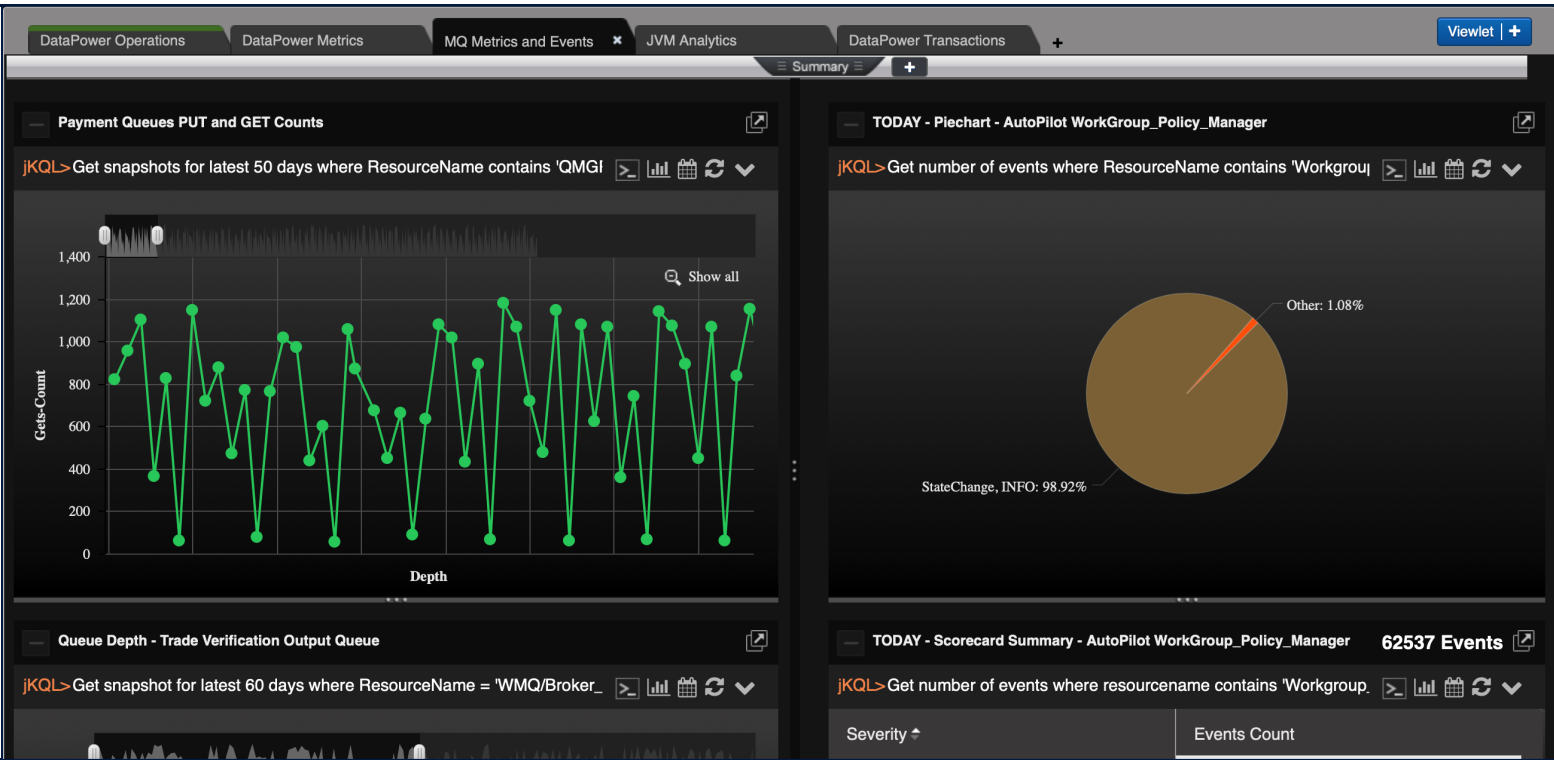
DataPower Operations | DataPower Metrics | MQ Metrics and Events × | JVM Analytics | DataPower Transactions | +

Viewlet +

Summary +

Payment Queues PUT and GET Counts

jKQL> Get snapshots for latest 50 days where ResourceName contains 'QMGI

Show all

1,400
1,200
1,000
800
600
400
200
0

Gets-Count

Depth

TODAY - Piechart - AutoPilot WorkGroup_Policy_Manager

jKQL> Get number of events where ResourceName contains 'Workgrou

Other: 1.08%

StateChange, INFO: 98.92%

Queue Depth - Trade Verification Output Queue

jKQL> Get snapshot for latest 60 days where ResourceName = 'WMQ/Broker_

TODAY - Scorecard Summary - AutoPilot WorkGroup_Policy_Manager

62537 Events

jKQL> Get number of events where resourcename contains 'Workgroup_

| Severity | Events Count |
|---|---|